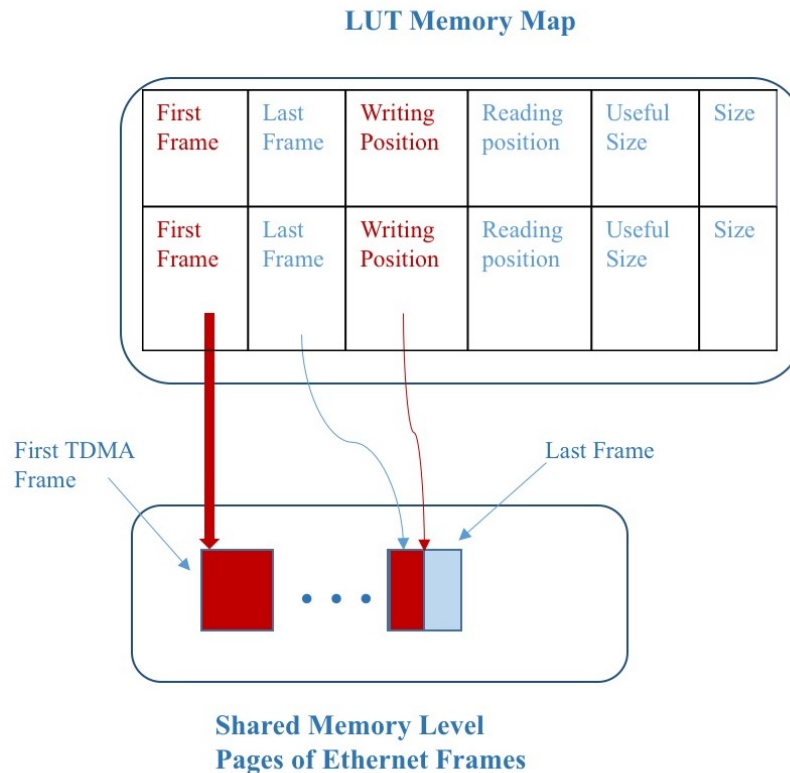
LUT Memory Map

| First Frame | Last Frame | Writing Position | Reading position | Useful Size | Size |
|---|---|---|---|---|---|
| First Frame | Last Frame | Writing Position | Reading position | Useful Size | Size |

First TDMA Frame

Last Frame

Shared Memory Level
Pages of Ethernet Frames